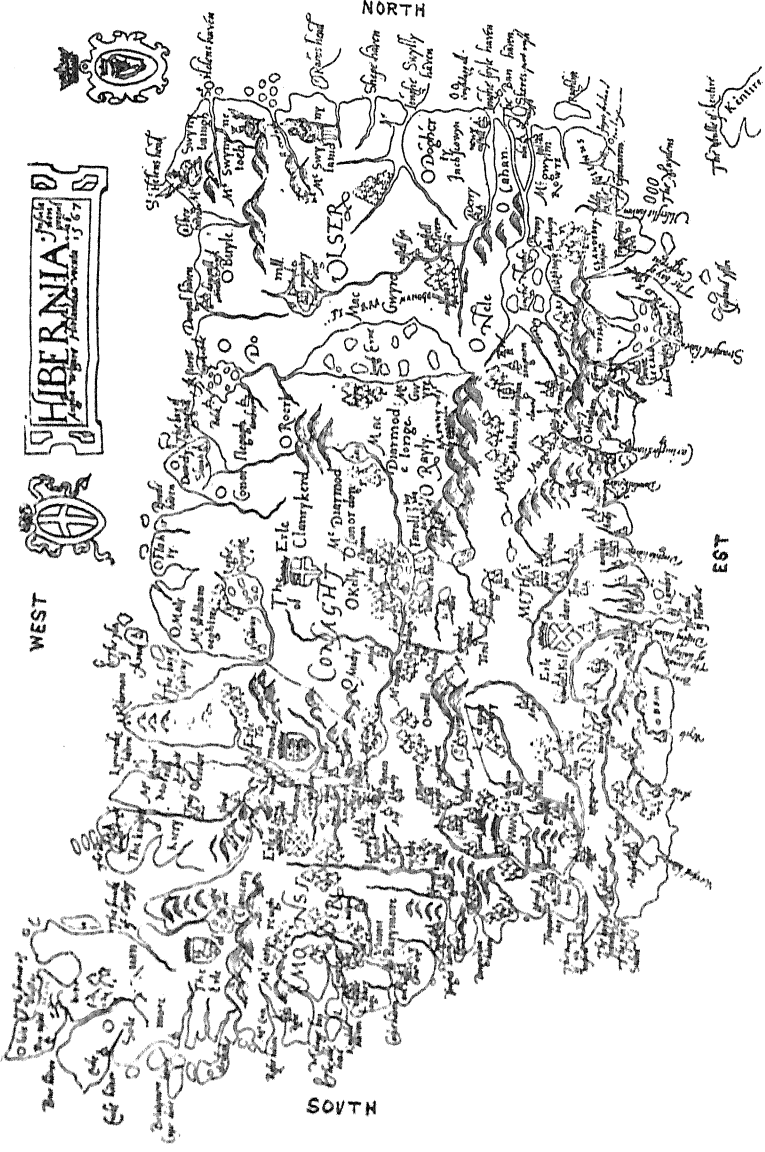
NORTH

WEST

EST

SOVTH

HIBERNIA

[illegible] 1567

VLSTER

CONAGHT

The Erle of Clanrykerd

O Neile

O Dogher

Inchfamyn

Cahann

O Rorry

O Boyle

Mac Gwyre

Mac Dyarmod

Mac Dyarmod

O Rayly

Okelly

O Mally

Mc William

MIDIA

Erle

The Isle

MOVNSTER

Mc Swyny fanid

Mc Swyny tocht

The Ardes

Kintire

The Mull of Kintire

The Rowte

Mc Gwylin

Tyrconell

Dunbarton

The Dyrne

O Madin

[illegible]